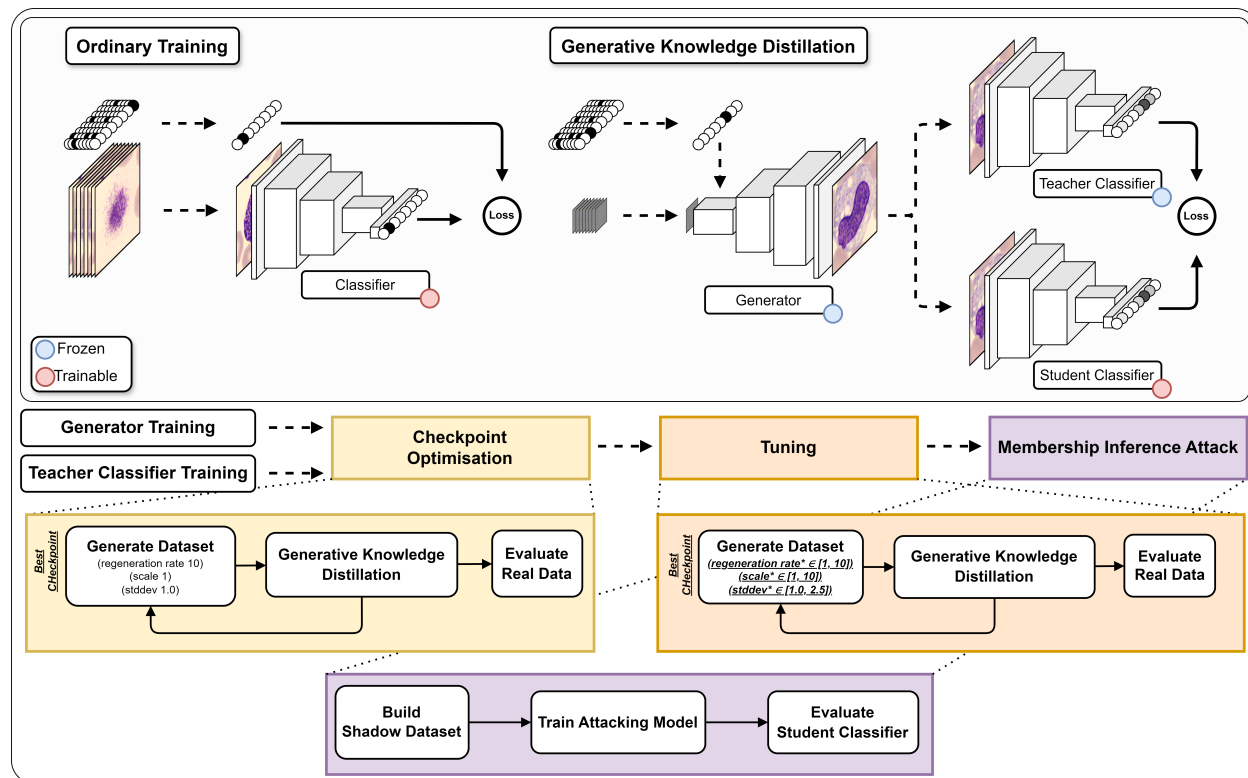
Ordinary Training

Generative Knowledge Distillation

Loss

Classifier

Generator

Teacher Classifier

Loss

Student Classifier

Frozen

Trainable

Generator Training

Teacher Classifier Training

Checkpoint Optimisation

Tuning

Membership Inference Attack

Best CHeckpoint

Generate Dataset
(regeneration rate 10)
(scale 1)
(stddev 1.0)

Generative Knowledge Distillation

Evaluate Real Data

Best CHeckpoint

Generate Dataset
(regeneration rate* $\in [1, 10]$)
(scale* $\in [1, 10]$)
(stddev* $\in [1.0, 2.5]$)

Generative Knowledge Distillation

Evaluate Real Data

Build Shadow Dataset

Train Attacking Model

Evaluate Student Classifier